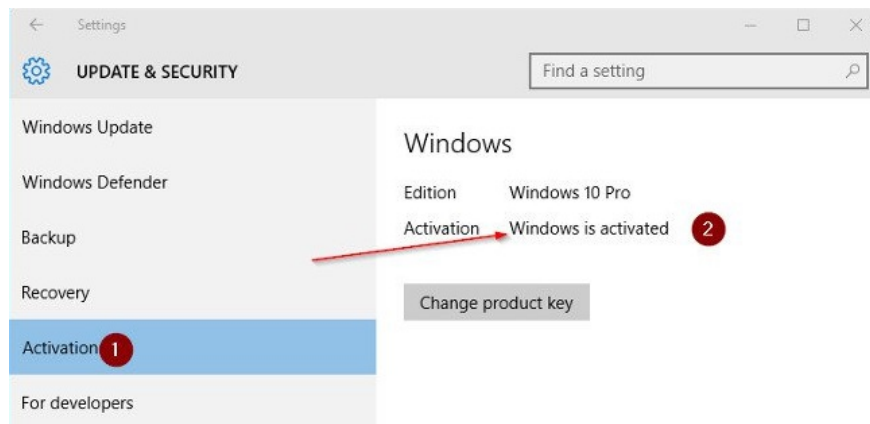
Settings

UPDATE & SECURITY

Find a setting

Windows Update

Windows Defender

Backup

Recovery

Activation 1

For developers

Windows

| Edition | Windows 10 Pro |
|---|---|
| Activation | Windows is activated |

2

Change product key